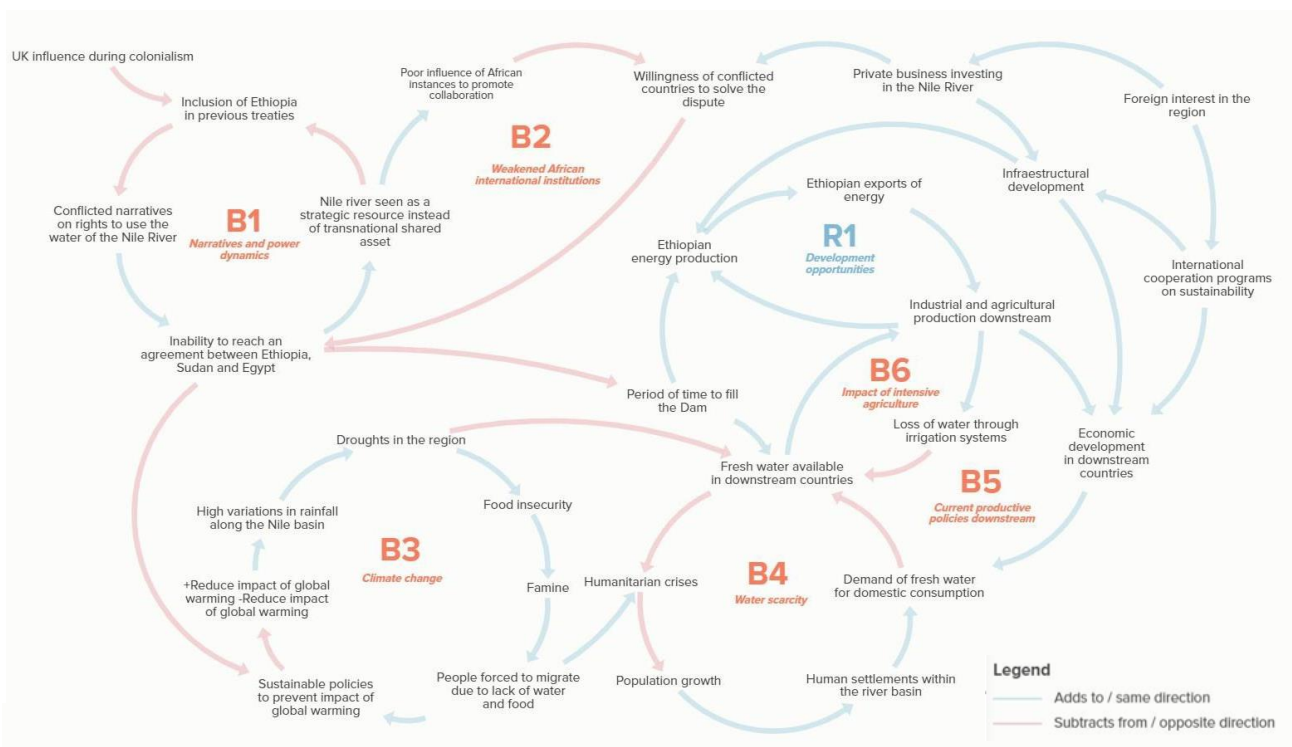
UK influence during colonialism

Inclusion of Ethiopia in previous treaties

Poor influence of African instances to promote collaboration

Willingness of conflicted countries to solve the dispute

Private business investing in the Nile River

Foreign interest in the region

B2
Weakened African international institutions

Conflicted narratives on rights to use the water of the Nile River

B1
Narratives and power dynamics

Nile river seen as a strategic resource instead of transnational shared asset

Ethiopian exports of energy

Infraestructural development

Ethiopian energy production

R1
Development opportunities

International cooperation programs on sustainability

Industrial and agricultural production downstream

Inability to reach an agreement between Ethiopia, Sudan and Egypt

Period of time to fill the Dam

B6
Impact of intensive agriculture

Loss of water through irrigation systems

Droughts in the region

Fresh water available in downstream countries

Economic development in downstream countries

B5
Current productive policies downstream

High variations in rainfall along the Nile basin

Food insecurity

B3
Climate change

Famine

Humanitarian crises

B4
Water scarcity

Demand of fresh water for domestic consumption

+Reduce impact of global warming -Reduce impact of global warming

Sustainable policies to prevent impact of global warming

People forced to migrate due to lack of water and food

Population growth

Human settlements within the river basin

Legend
Adds to / same direction
Subtracts from / opposite direction